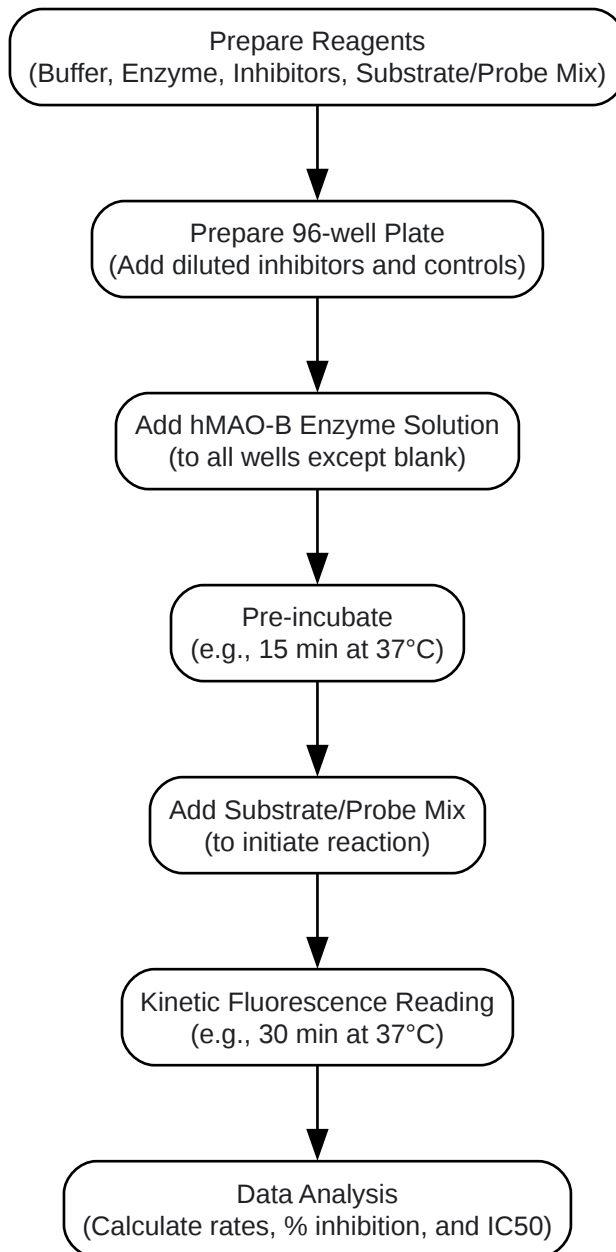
Prepare Reagents
(Buffer, Enzyme, Inhibitors, Substrate/Probe Mix)

Prepare 96-well Plate
(Add diluted inhibitors and controls)

Add hMAO-B Enzyme Solution
(to all wells except blank)

Pre-incubate
(e.g., 15 min at 37°C)

Add Substrate/Probe Mix
(to initiate reaction)

Kinetic Fluorescence Reading
(e.g., 30 min at 37°C)

Data Analysis
(Calculate rates, % inhibition, and IC50)